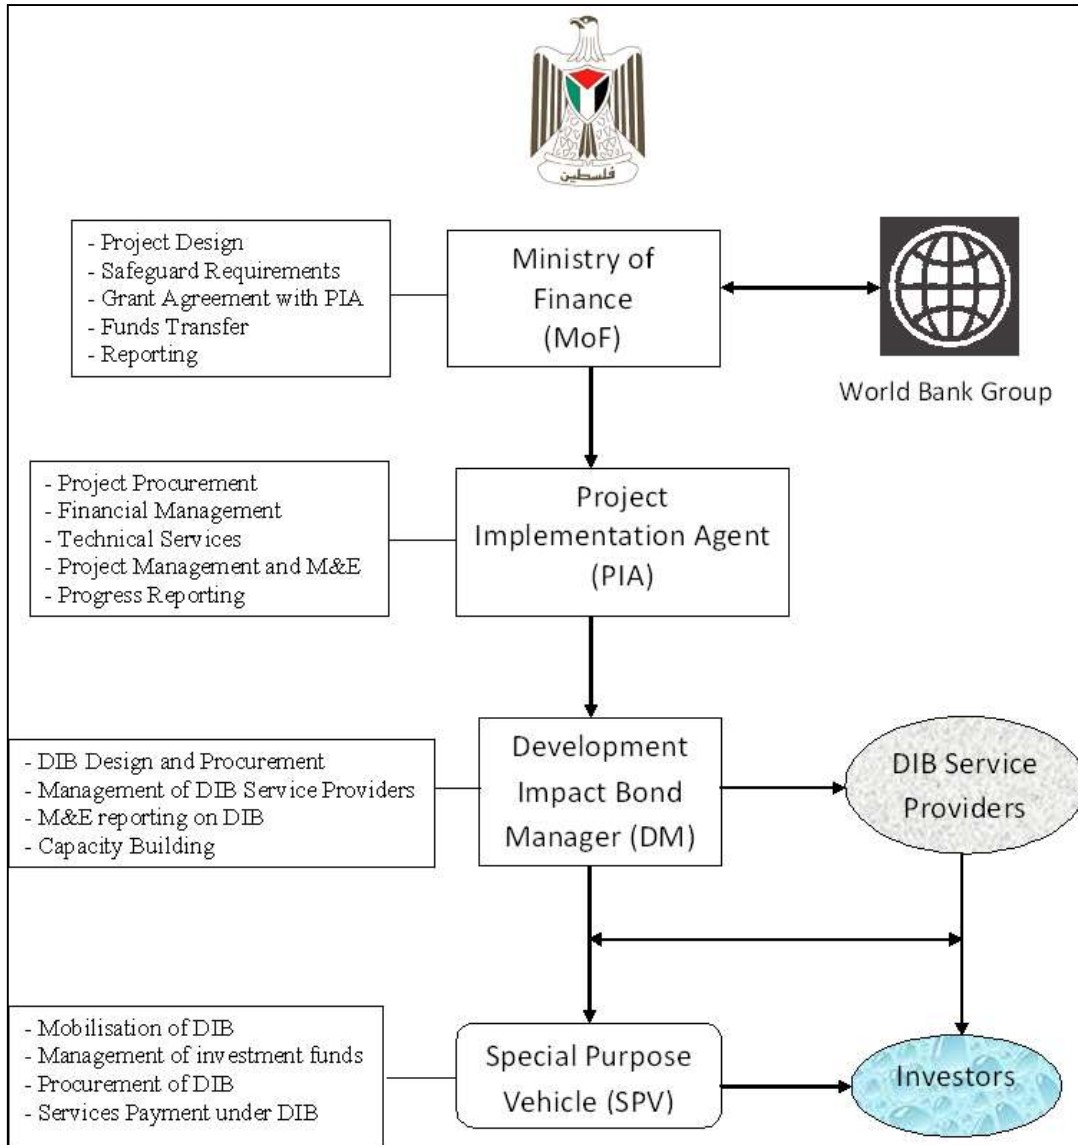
فلسطين

- Project Design
- Safeguard Requirements
- Grant Agreement with PIA
- Funds Transfer
- Reporting

Ministry of Finance (MoF)

World Bank Group

- Project Procurement
- Financial Management
- Technical Services
- Project Management and M&E
- Progress Reporting

Project Implementation Agent (PIA)

- DIB Design and Procurement
- Management of DIB Service Providers
- M&E reporting on DIB
- Capacity Building

Development Impact Bond Manager (DM)

DIB Service Providers

- Mobilisation of DIB
- Management of investment funds
- Procurement of DIB
- Services Payment under DIB

Special Purpose Vehicle (SPV)

Investors